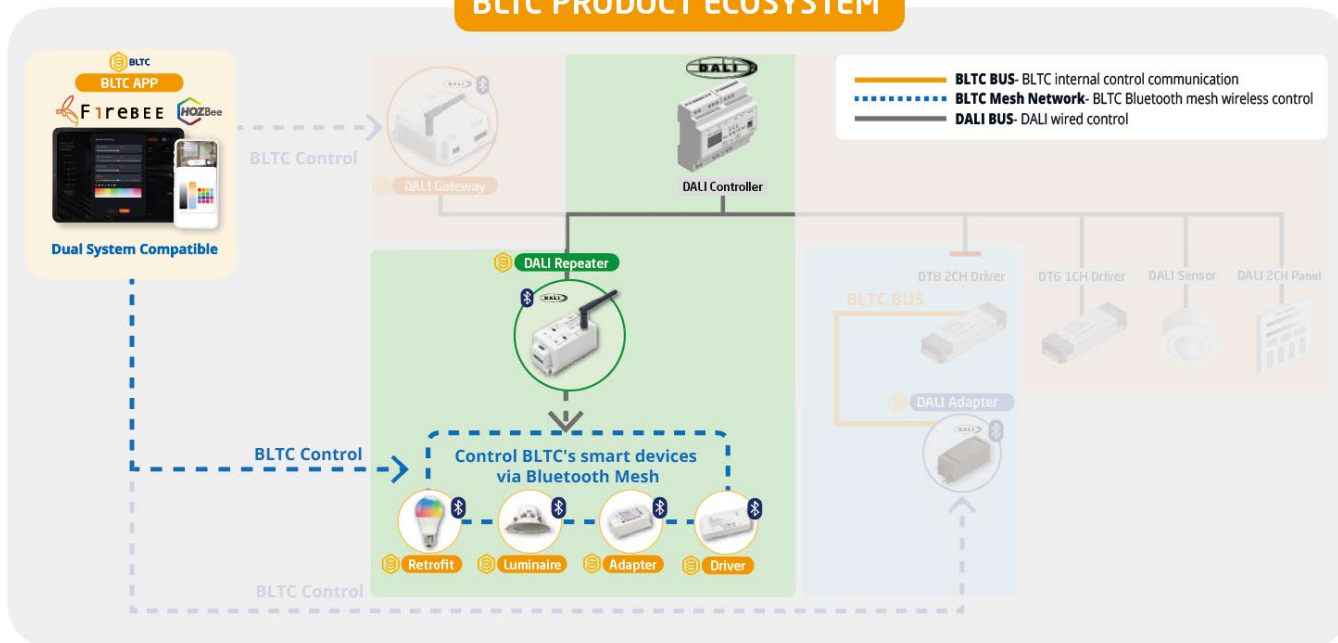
BLTC PRODUCT ECOSYSTEM

BLTC
BLTC APP
F1reBEE HOZBee
Dual System Compatible

BLTC Control

DALI Gateway

DALI
DALI Controller

BLTC BUS- BLTC internal control communication
BLTC Mesh Network- BLTC Bluetooth mesh wireless control
DALI BUS- DALI wired control

DALI Repeater
DALI

DT8 2CH Driver
DT6 1CH Driver
DALI Sensor
DALI 2CH Panel
BLTC BUS
DALI Adapter
DALI

BLTC Control
Control BLTC's smart devices via Bluetooth Mesh
Retrofit
Luminaire
Adapter
Driver

BLTC Control